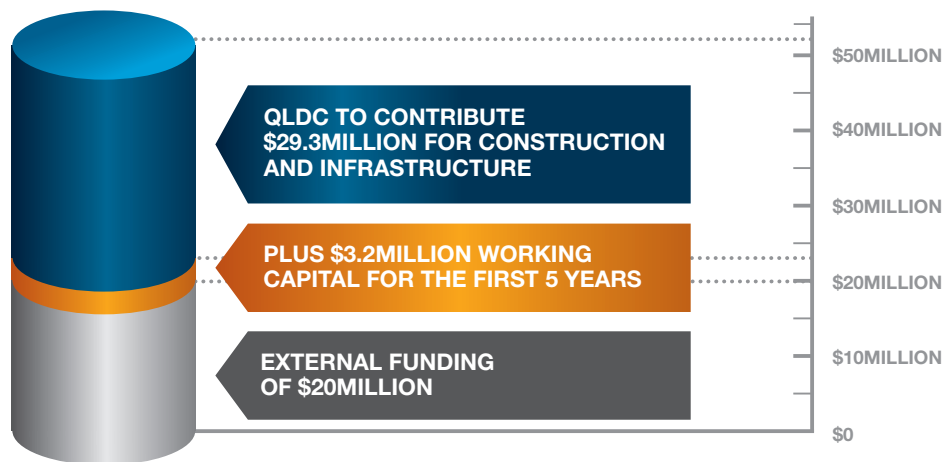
QLDC TO CONTRIBUTE $29.3MILLION FOR CONSTRUCTION AND INFRASTRUCTURE

PLUS $3.2MILLION WORKING CAPITAL FOR THE FIRST 5 YEARS

EXTERNAL FUNDING OF $20MILLION

$50MILLION
$40MILLION
$30MILLION
$20MILLION
$10MILLION
$0